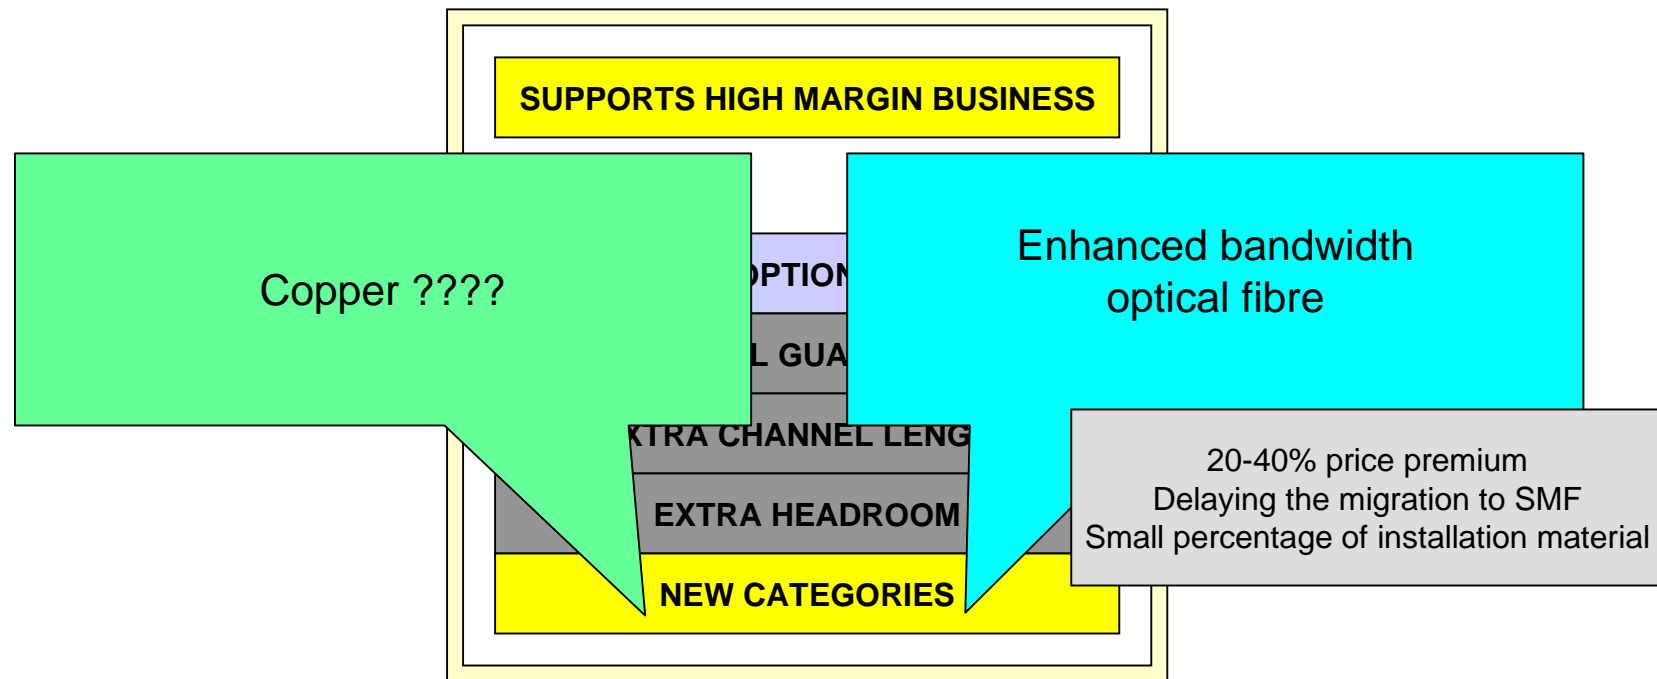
SUPPORTS HIGH MARGIN BUSINESS

Copper ????

Enhanced bandwidth optical fibre

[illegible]OPTION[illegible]

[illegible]L GUA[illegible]

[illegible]XTRA CHANNEL LENG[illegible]

EXTRA HEADROOM

NEW CATEGORIES

20-40% price premium
Delaying the migration to SMF
Small percentage of installation material